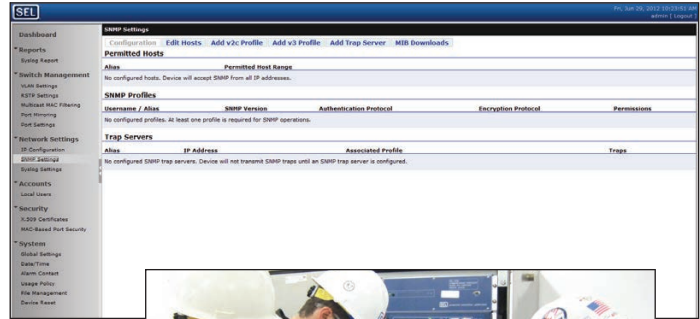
SEL

Fri, Jun 29, 2012 10:23:53 AM
admin | Logout

Dashboard

Reports
Syslog Report

Switch Management
VLAN Settings
RSTP Settings
Multicast MAC Filtering
Port Mirroring
Port Settings

Network Settings
IP Configuration
SNMP Settings
Syslog Settings

Accounts
Local Users

Security
X.509 Certificates
MAC-Based Port Security

System
Global Settings
Date/Time
Alarm Contact
Usage Policy
File Management
Device Reset

SNMP Settings

Configuration | Edit Hosts | Add v2c Profile | Add v3 Profile | Add Trap Server | MIB Downloads

Permitted Hosts

| Alias | Permitted Host Range |
|---|---|
| No configured hosts. Device will accept SNMP from all IP addresses. | |

SNMP Profiles

| Username / Alias | SNMP Version | Authentication Protocol | Encryption Protocol | Permissions |
|---|---|---|---|---|
| No configured profiles. At least one profile is required for SNMP operations. | | | | |

Trap Servers

| Alias | IP Address | Associated Profile | Traps |
|---|---|---|---|
| No configured SNMP trap servers. Device will not transmit SNMP traps until an SNMP trap server is configured. | | | |